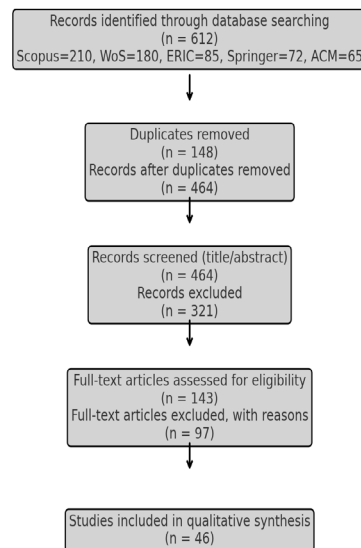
Records identified through database searching
(n = 612)
Scopus=210, WoS=180, ERIC=85, Springer=72, ACM=65

Duplicates removed
(n = 148)
Records after duplicates removed
(n = 464)

Records screened (title/abstract)
(n = 464)
Records excluded
(n = 321)

Full-text articles assessed for eligibility
(n = 143)
Full-text articles excluded, with reasons
(n = 97)

Studies included in qualitative synthesis
(n = 46)